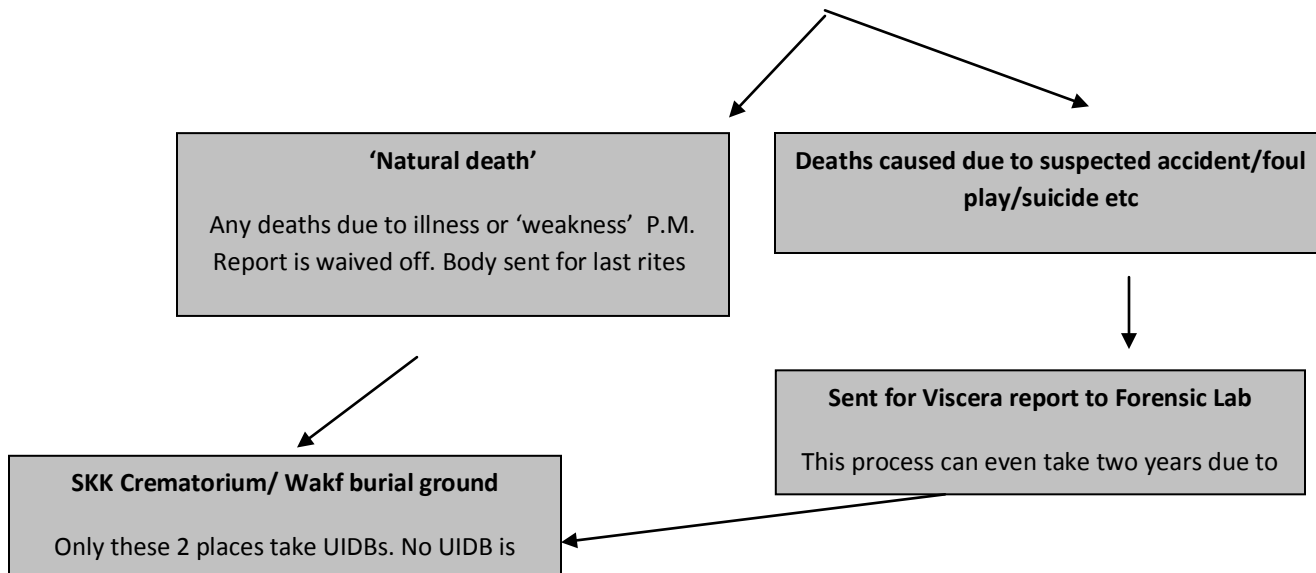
'Natural death'

Any deaths due to illness or 'weakness' P.M. Report is waived off. Body sent for last rites

Deaths caused due to suspected accident/foul play/suicide etc

Sent for Viscera report to Forensic Lab

This process can even take two years due to

SKK Crematorium/ Wakf burial ground

Only these 2 places take UIDBs. No UIDB is